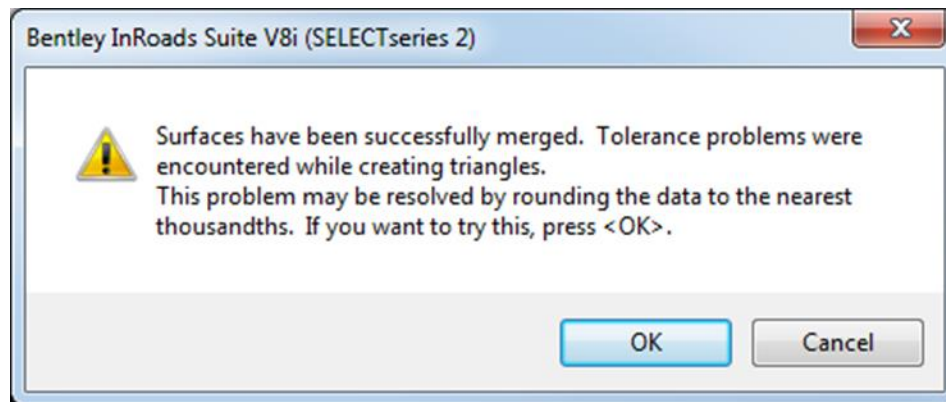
Bentley InRoads Suite V8i (SELECTseries 2)

Surfaces have been successfully merged. Tolerance problems were encountered while creating triangles.
This problem may be resolved by rounding the data to the nearest thousandths. If you want to try this, press <OK>.

OK

Cancel